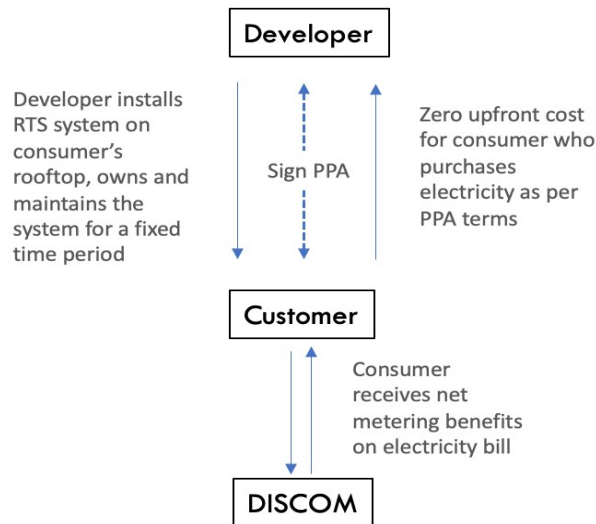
Developer

Developer installs RTS system on consumer’s rooftop, owns and maintains the system for a fixed time period

Sign PPA

Zero upfront cost for consumer who purchases electricity as per PPA terms

Customer

Consumer receives net metering benefits on electricity bill

DISCOM